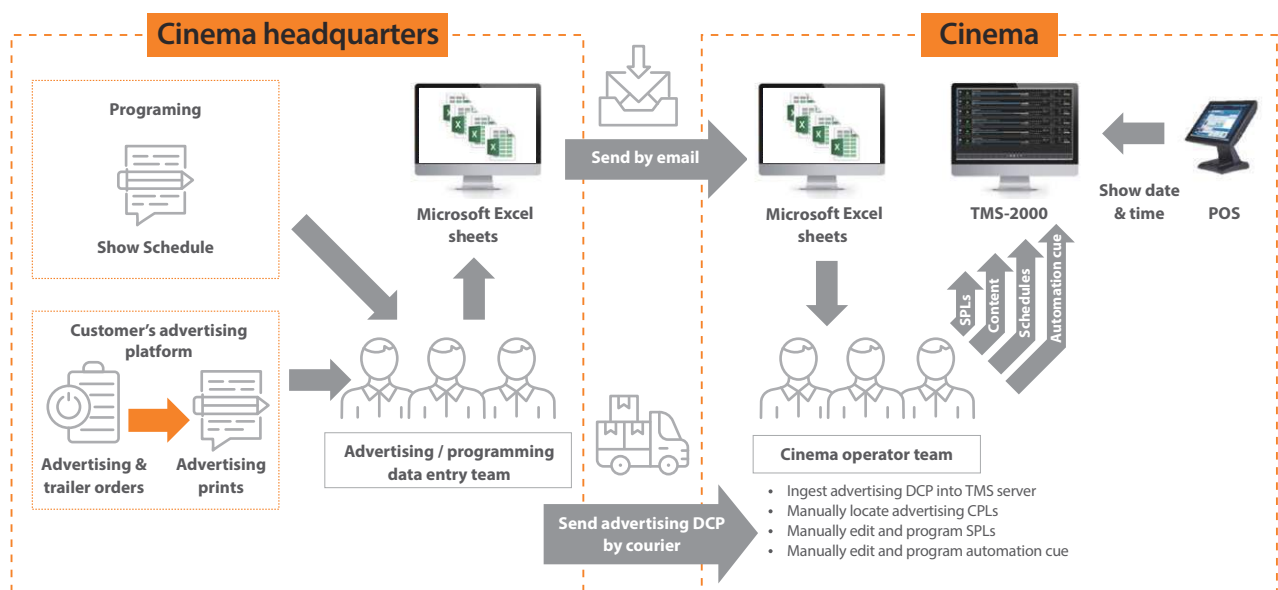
Cinema headquarters

Programing

Show Schedule

Microsoft Excel sheets

Customer's advertising platform

Advertising & trailer orders

Advertising prints

Advertising / programming data entry team

Send by email

Cinema

Microsoft Excel sheets

TMS-2000

Show date & time

POS

SPLs

Content

Schedules

Automation cue

Cinema operator team

- Ingest advertising DCP into TMS server
- Manually locate advertising CPLs
- Manually edit and program SPLs
- Manually edit and program automation cue

Send advertising DCP by courier